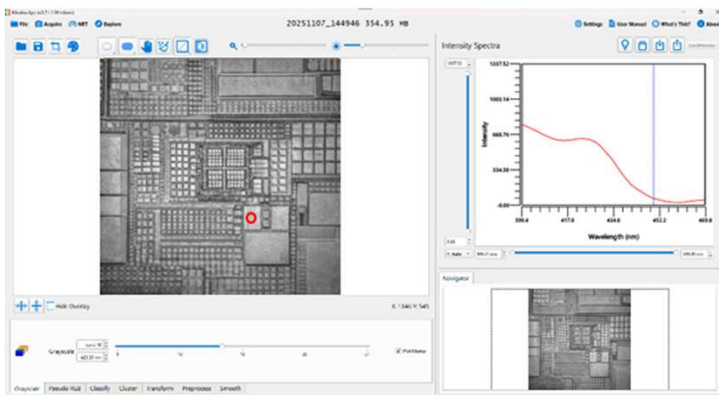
File Acquire NRT Explore

20251107_144946 354.95 MB

Settings User Manual What's This? About

Intensity Spectra

1337.52

1003.14

668.76

334.38

0.00

Intensity

399.6 417.0 434.6 452.2 469.8

Wavelength (nm)

Hide Overlay

X: 1346 Y: 545

Navigator

Grayscale

Grayscale Pseudo RGB Classify Cluster Transform Preprocess Smooth